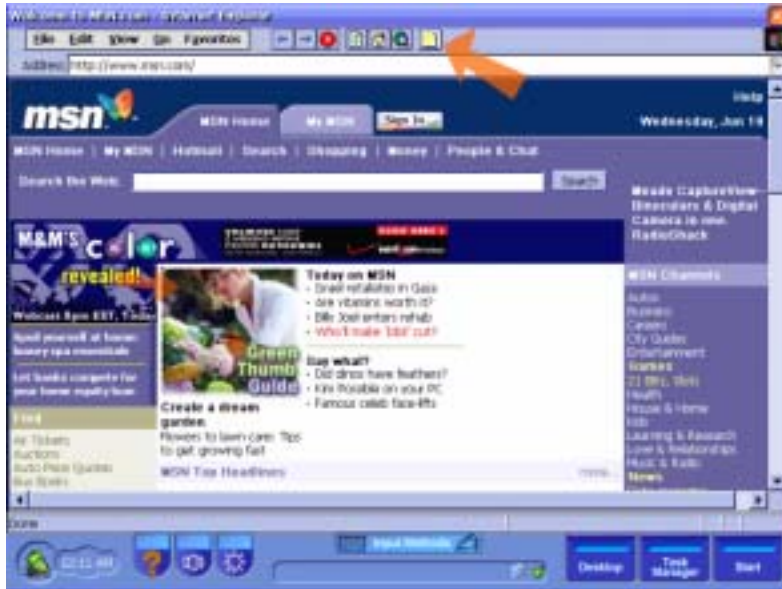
Welcome to MSN.com - Internet Explorer

File Edit View Go Favorites

Address http://www.msn.com/

msn

MSN Home My MSN Sign In

Help

Wednesday, Jun 18

MSN Home | My MSN | Hotmail | Search | Shopping | Money | People & Chat

Search the Web: Search

Meade CaptureView Binoculars & Digital Camera is now. RadioShack

M&M'S color revealed!

Webcast 8pm EST, Today

Spoil yourself at home: luxury spa essentials

Let banks compete for your home equity loan

Find

Air Tickets
Auctions
Auto Price Quotes
Bus Books

Green Thumb Guide

Today on MSN
• Israel retaliates in Gaza
• Are vitamins worth it?
• Billy Joel enters rehab
• Who'll make 'Idol' cut?

Say what?
• Did dinos have feathers?
• Kiri Rosable on your PC
• Famous celeb face-lifts

Create a dream garden
Flowers to lawn care: Tips to get growing fast

MSN Top Headlines

more...

MSN Channels

Autos
Business
Careers
City Guides
Entertainment
Games
Z1 Bits, Slots
Health
House & Home
Kids
Learning & Research
Love & Relationships
Music & Radio
News

Done

Input Methods

Desktop

Task Manager

Start